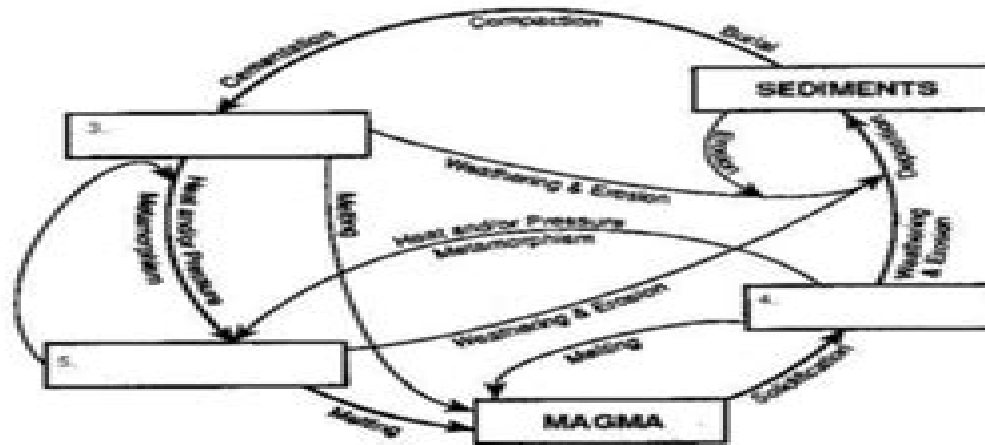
Cementation

Compaction

Burial

SEDIMENTS

3.

Weathering & Erosion

Erosion

Deposition

Metamorphism

Heat and/or Pressure

Melting

Heat and/or Pressure

Metamorphism

Weathering & Erosion

Weathering & Erosion

4.

5.

Melting

Melting

Solidification

MAGMA